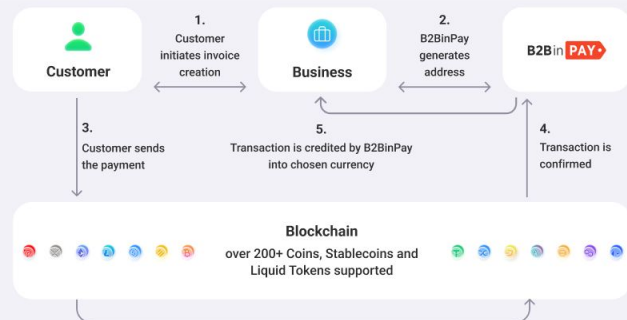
Customer

1.
Customer initiates invoice creation

Business

2.
B2BinPay generates address

B2Bin PAY

3.
Customer sends the payment

5.
Transaction is credited by B2BinPay into chosen currency

4.
Transaction is confirmed

Blockchain
over 200+ Coins, Stablecoins and Liquid Tokens supported